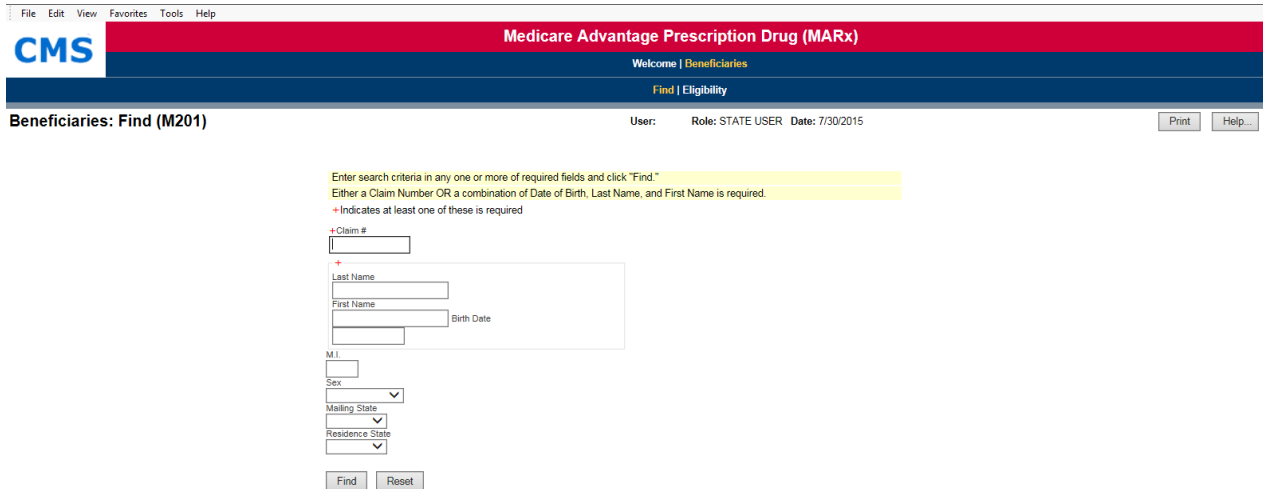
File Edit View Favorites Tools Help

CMS

Medicare Advantage Prescription Drug (MARx)

Welcome | Beneficiaries

Find | Eligibility

Beneficiaries: Find (M201)

User: Role: STATE USER Date: 7/30/2015

Print Help...

Enter search criteria in any one or more of required fields and click "Find."
Either a Claim Number OR a combination of Date of Birth, Last Name, and First Name is required.

+Indicates at least one of these is required

+Claim #

+

Last Name

First Name

Birth Date

M.I.

Sex

Mailing State

Residence State

Find Reset